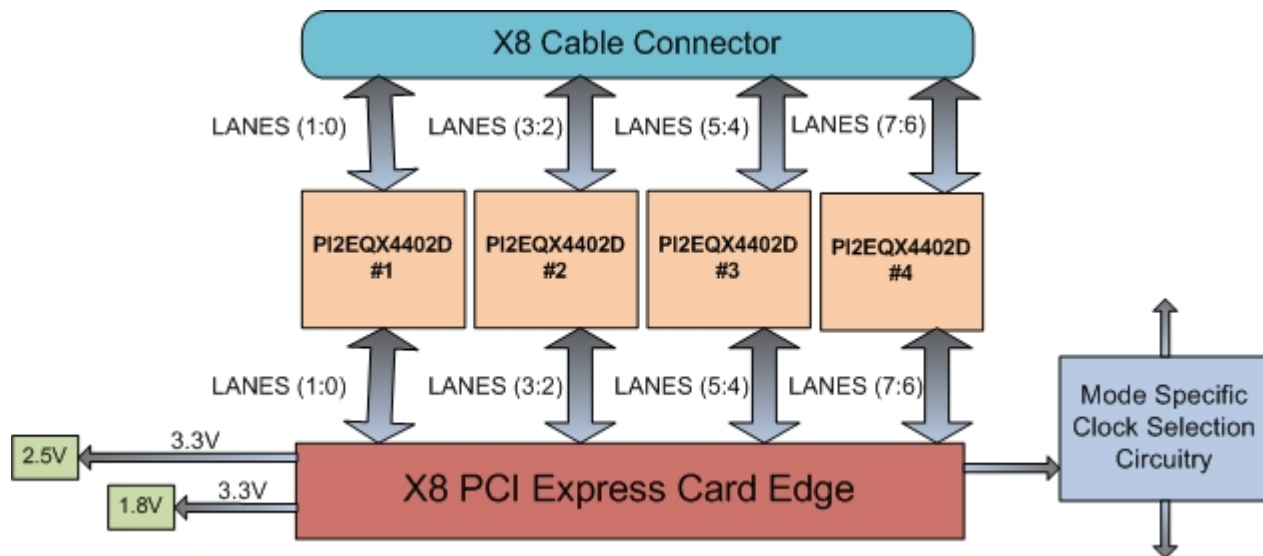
X8 Cable Connector

LANES (1:0)
LANES (3:2)
LANES (5:4)
LANES (7:6)

PI2EQX4402D #1
PI2EQX4402D #2
PI2EQX4402D #3
PI2EQX4402D #4

LANES (1:0)
LANES (3:2)
LANES (5:4)
LANES (7:6)

Mode Specific Clock Selection Circuitry

2.5V
3.3V
1.8V
3.3V

X8 PCI Express Card Edge